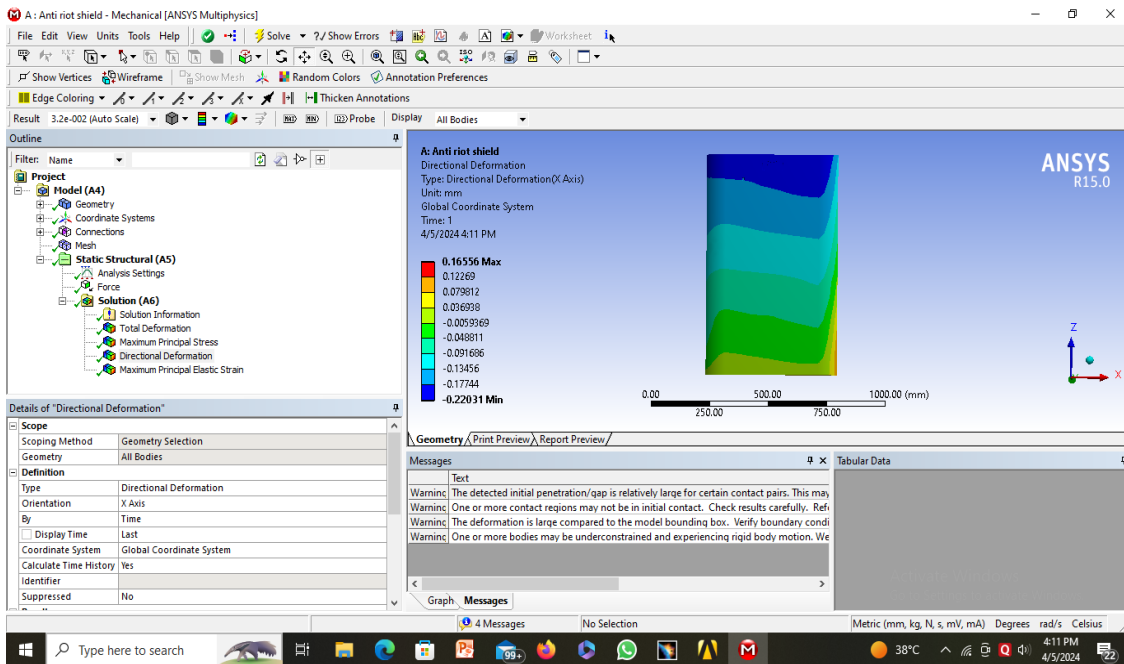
A : Anti riot shield - Mechanical [ANSYS Multiphysics]

File Edit View Units Tools Help Solve ?/ Show Errors Worksheet

Show Vertices Wireframe Show Mesh Random Colors Annotation Preferences

Edge Coloring Thicken Annotations

Result 3.2e-002 (Auto Scale) Probe Display All Bodies

Outline

Filter: Name

Project
Model (A4)
Geometry
Coordinate Systems
Connections
Mesh
Static Structural (A5)
Analysis Settings
Force
Solution (A6)
Solution Information
Total Deformation
Maximum Principal Stress
Directional Deformation
Maximum Principal Elastic Strain

Details of "Directional Deformation"

| Scope | |
|---|---|
| Scoping Method | Geometry Selection |
| Geometry | All Bodies |
| Definition | |
| Type | Directional Deformation |
| Orientation | X Axis |
| By | Time |
| Display Time | Last |
| Coordinate System | Global Coordinate System |
| Calculate Time History | Yes |
| Identifier | |
| Suppressed | No |

A: Anti riot shield
Directional Deformation
Type: Directional Deformation(X Axis)
Unit: mm
Global Coordinate System
Time: 1
4/5/2024 4:11 PM

0.16556 Max
0.12269
0.079812
0.036938
-0.0059369
-0.048811
-0.091686
-0.13456
-0.17744
-0.22031 Min

ANSYS
R15.0

Z
X

0.00 500.00 1000.00 (mm)
250.00 750.00

Geometry Print Preview Report Preview

Messages

| | Text |
|---|---|
| Warninc | The detected initial penetration/gap is relatively large for certain contact pairs. This may |
| Warninc | One or more contact regions may not be in initial contact. Check results carefully. Ref |
| Warninc | The deformation is large compared to the model bounding box. Verify boundary condi |
| Warninc | One or more bodies may be underconstrained and experiencing rigid body motion. We |

Graph Messages

Tabular Data

Activate Windows

4 Messages No Selection Metric (mm, kg, N, s, mV, mA) Degrees rad/s Celsius

Type here to search 99+ 38°C 4:11 PM 4/5/2024 22